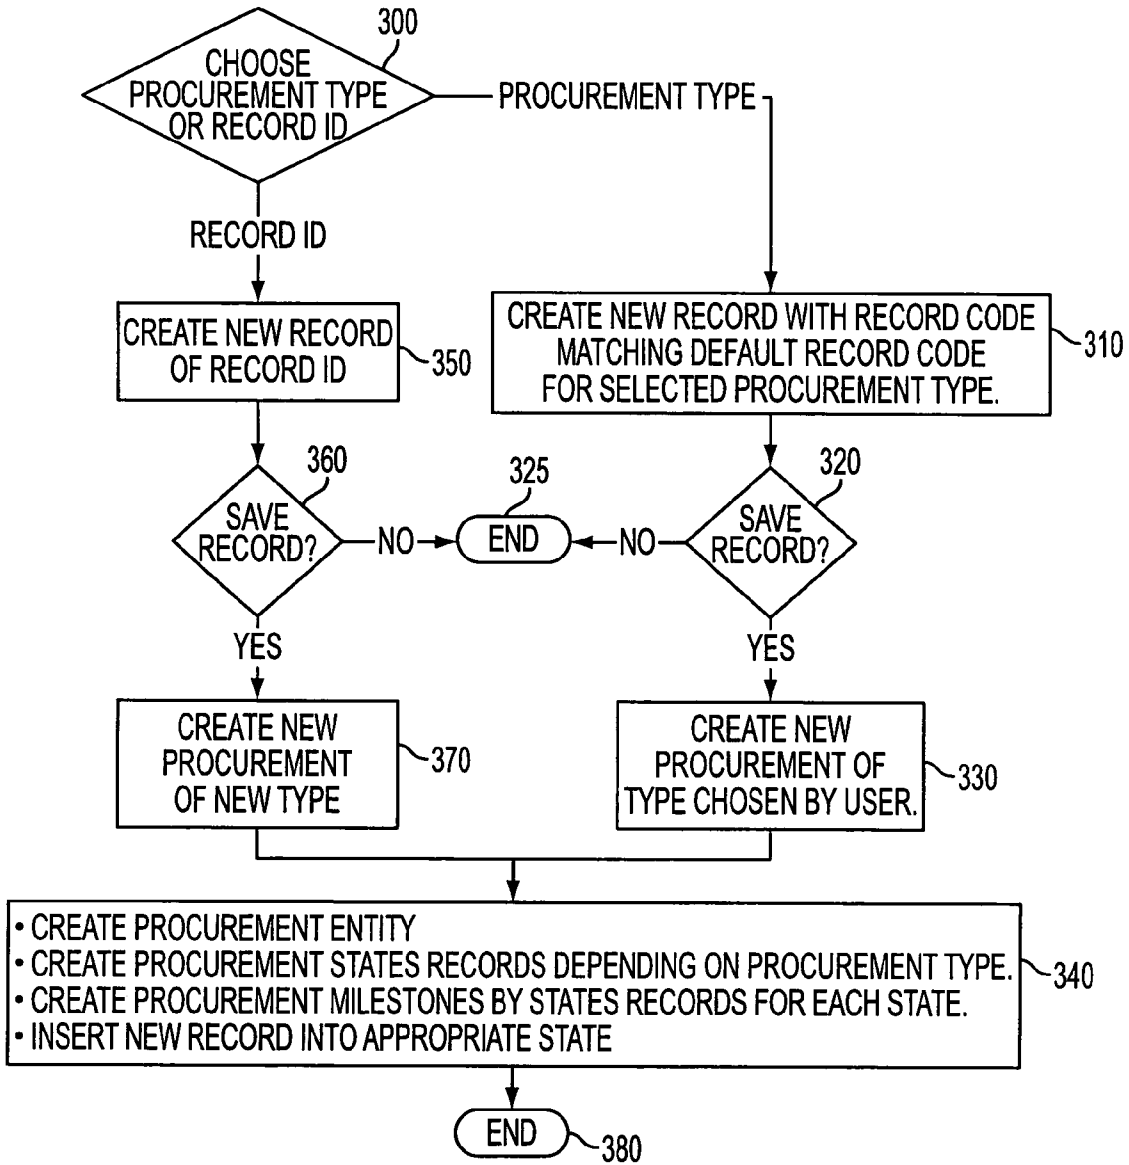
300
CHOOSE PROCUREMENT TYPE OR RECORD ID

PROCUREMENT TYPE

RECORD ID

CREATE NEW RECORD OF RECORD ID
350

CREATE NEW RECORD WITH RECORD CODE MATCHING DEFAULT RECORD CODE FOR SELECTED PROCUREMENT TYPE.
310

360
SAVE RECORD?
NO
325
END
NO
320
SAVE RECORD?

YES
YES

CREATE NEW PROCUREMENT OF NEW TYPE
370

CREATE NEW PROCUREMENT OF TYPE CHOSEN BY USER.
330

• CREATE PROCUREMENT ENTITY
• CREATE PROCUREMENT STATES RECORDS DEPENDING ON PROCUREMENT TYPE.
• CREATE PROCUREMENT MILESTONES BY STATES RECORDS FOR EACH STATE.
• INSERT NEW RECORD INTO APPROPRIATE STATE
340

END
380